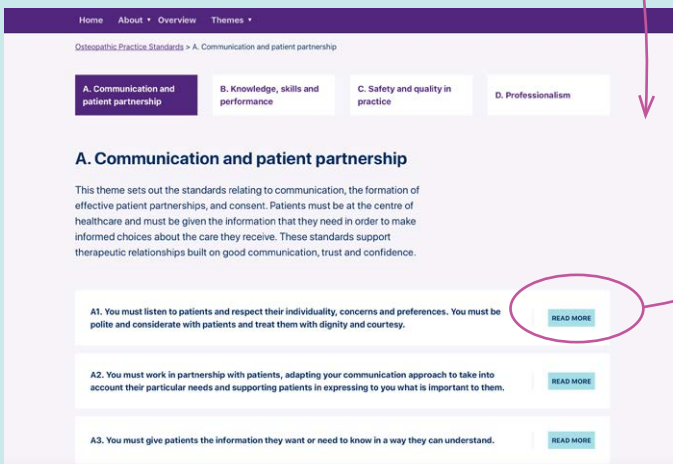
Home About ▾ Overview Themes ▾

Osteopathic Practice Standards > A. Communication and patient partnership

A. Communication and patient partnership

B. Knowledge, skills and performance

C. Safety and quality in practice

D. Professionalism

A. Communication and patient partnership

This theme sets out the standards relating to communication, the formation of effective patient partnerships, and consent. Patients must be at the centre of healthcare and must be given the information that they need in order to make informed choices about the care they receive. These standards support therapeutic relationships built on good communication, trust and confidence.

A1. You must listen to patients and respect their individuality, concerns and preferences. You must be polite and considerate with patients and treat them with dignity and courtesy.

READ MORE

A2. You must work in partnership with patients, adapting your communication approach to take into account their particular needs and supporting patients in expressing to you what is important to them.

READ MORE

A3. You must give patients the information they want or need to know in a way they can understand.

READ MORE